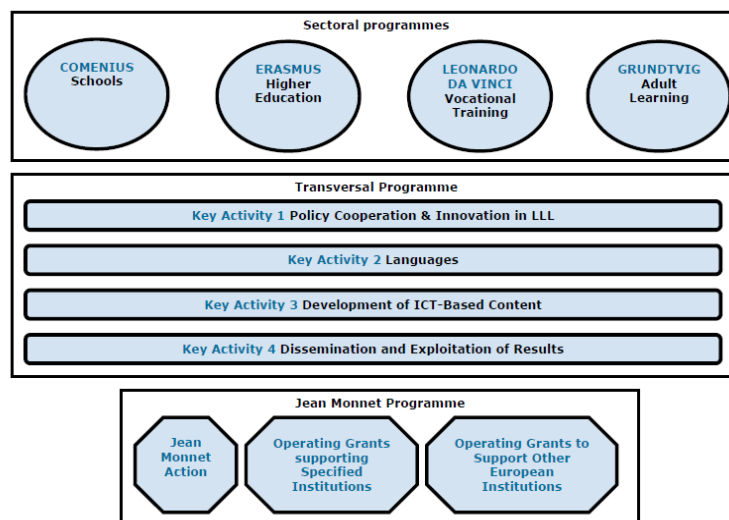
Sectoral programmes

COMENIUS
Schools

ERASMUS
Higher Education

LEONARDO DA VINCI
Vocational Training

GRUNDTVIG
Adult Learning

Transversal Programme

Key Activity 1 Policy Cooperation & Innovation in LLL

Key Activity 2 Languages

Key Activity 3 Development of ICT-Based Content

Key Activity 4 Dissemination and Exploitation of Results

Jean Monnet Programme

Jean Monnet Action

Operating Grants supporting Specified Institutions

Operating Grants to Support Other European Institutions